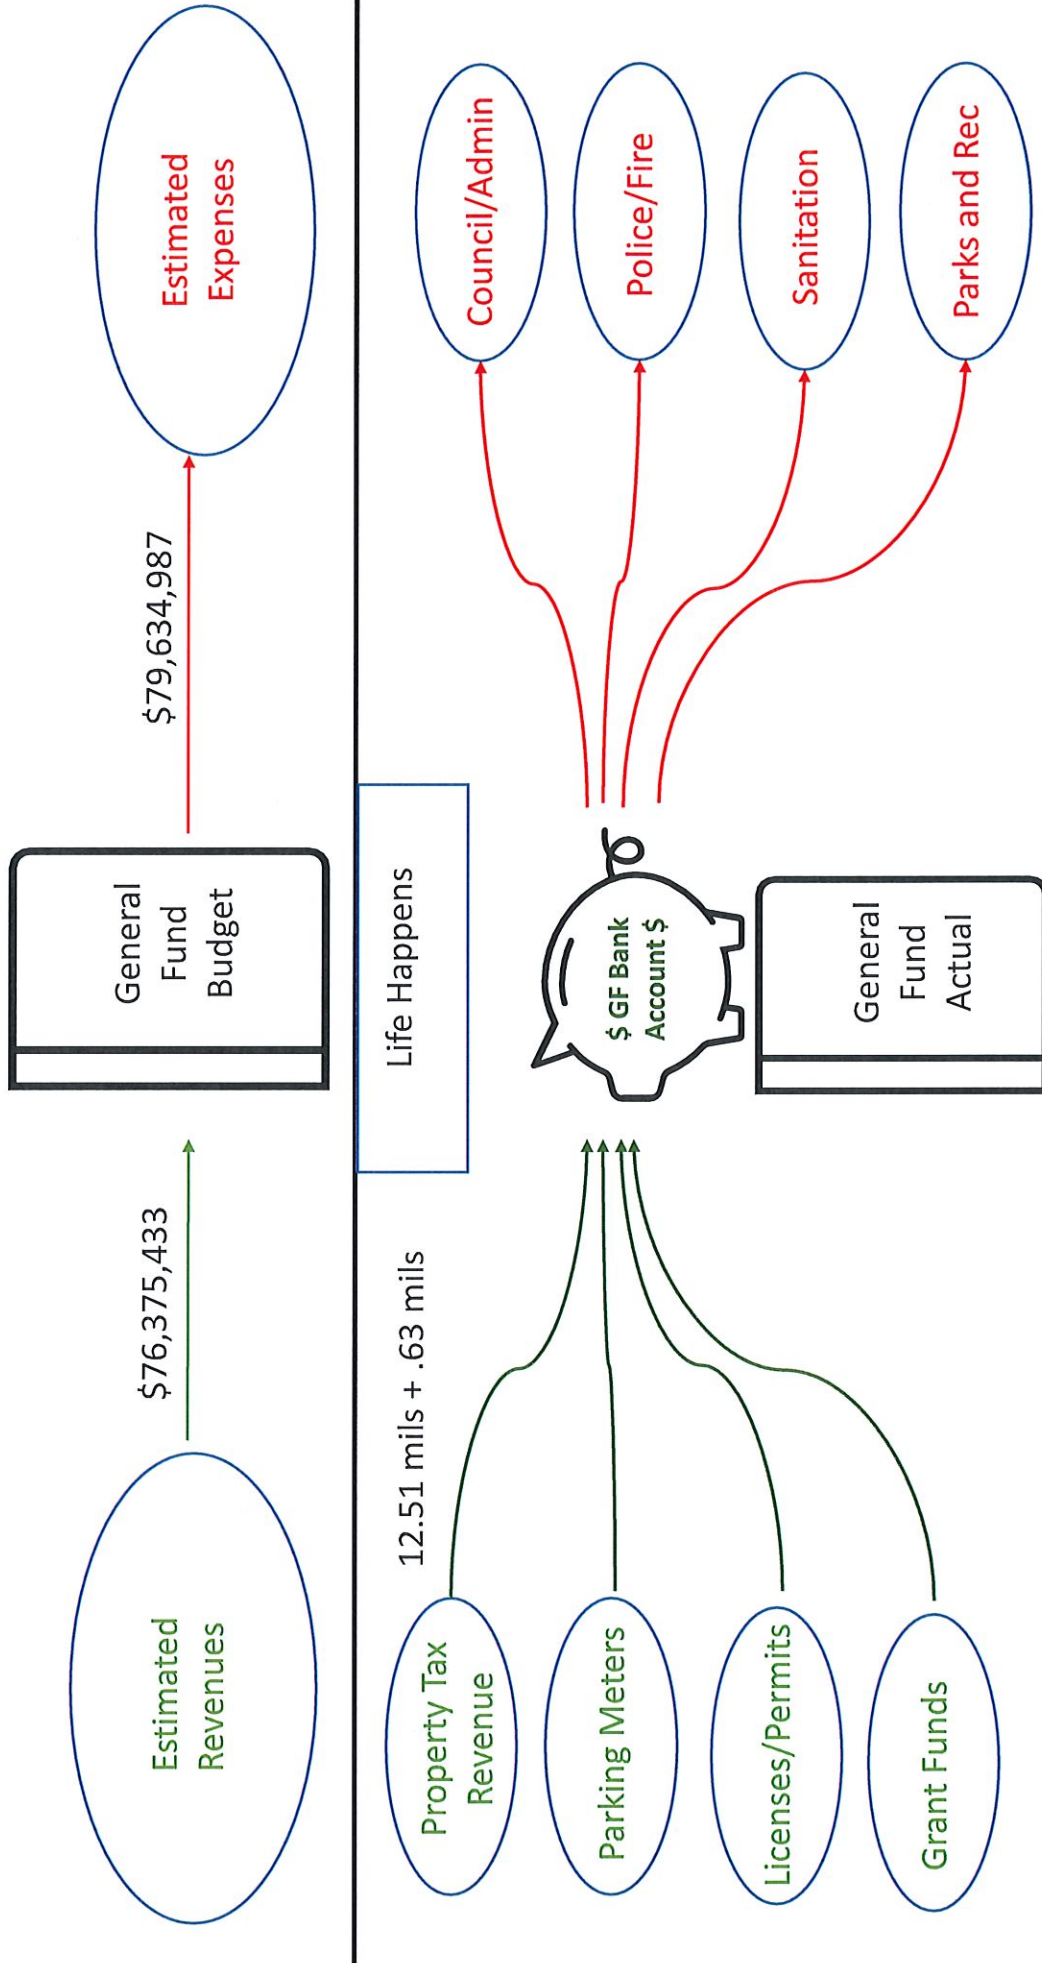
Estimated Revenues

$76,375,433

General Fund Budget

$79,634,987

Estimated Expenses

Life Happens

12.51 mils + .63 mils

Property Tax Revenue

Parking Meters

Licenses/Permits

Grant Funds

$ GF Bank Account $

General Fund Actual

Council/Admin

Police/Fire

Sanitation

Parks and Rec